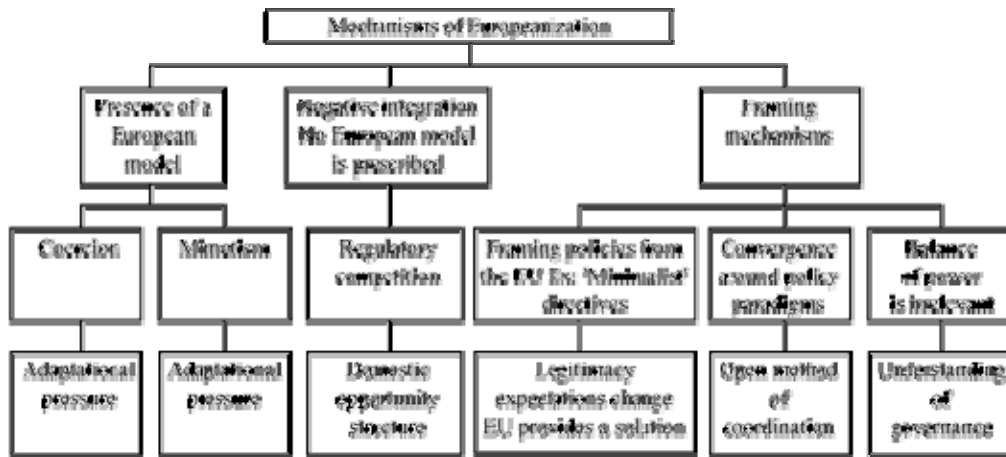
Mechanisms of Europeanization

Presence of a European model

Negative integration No European model is prescribed

Framing mechanisms

Coercion

Mimetism

Regulatory competition

Framing policies from the EU Ex: 'Minimalist' directives

Convergence around policy paradigms

Balance of power is irrelevant

Adaptational pressure

Adaptational pressure

Domestic opportunity structure

Legitimacy expectations change EU provides a solution

Open method of coordination

Understanding of governance